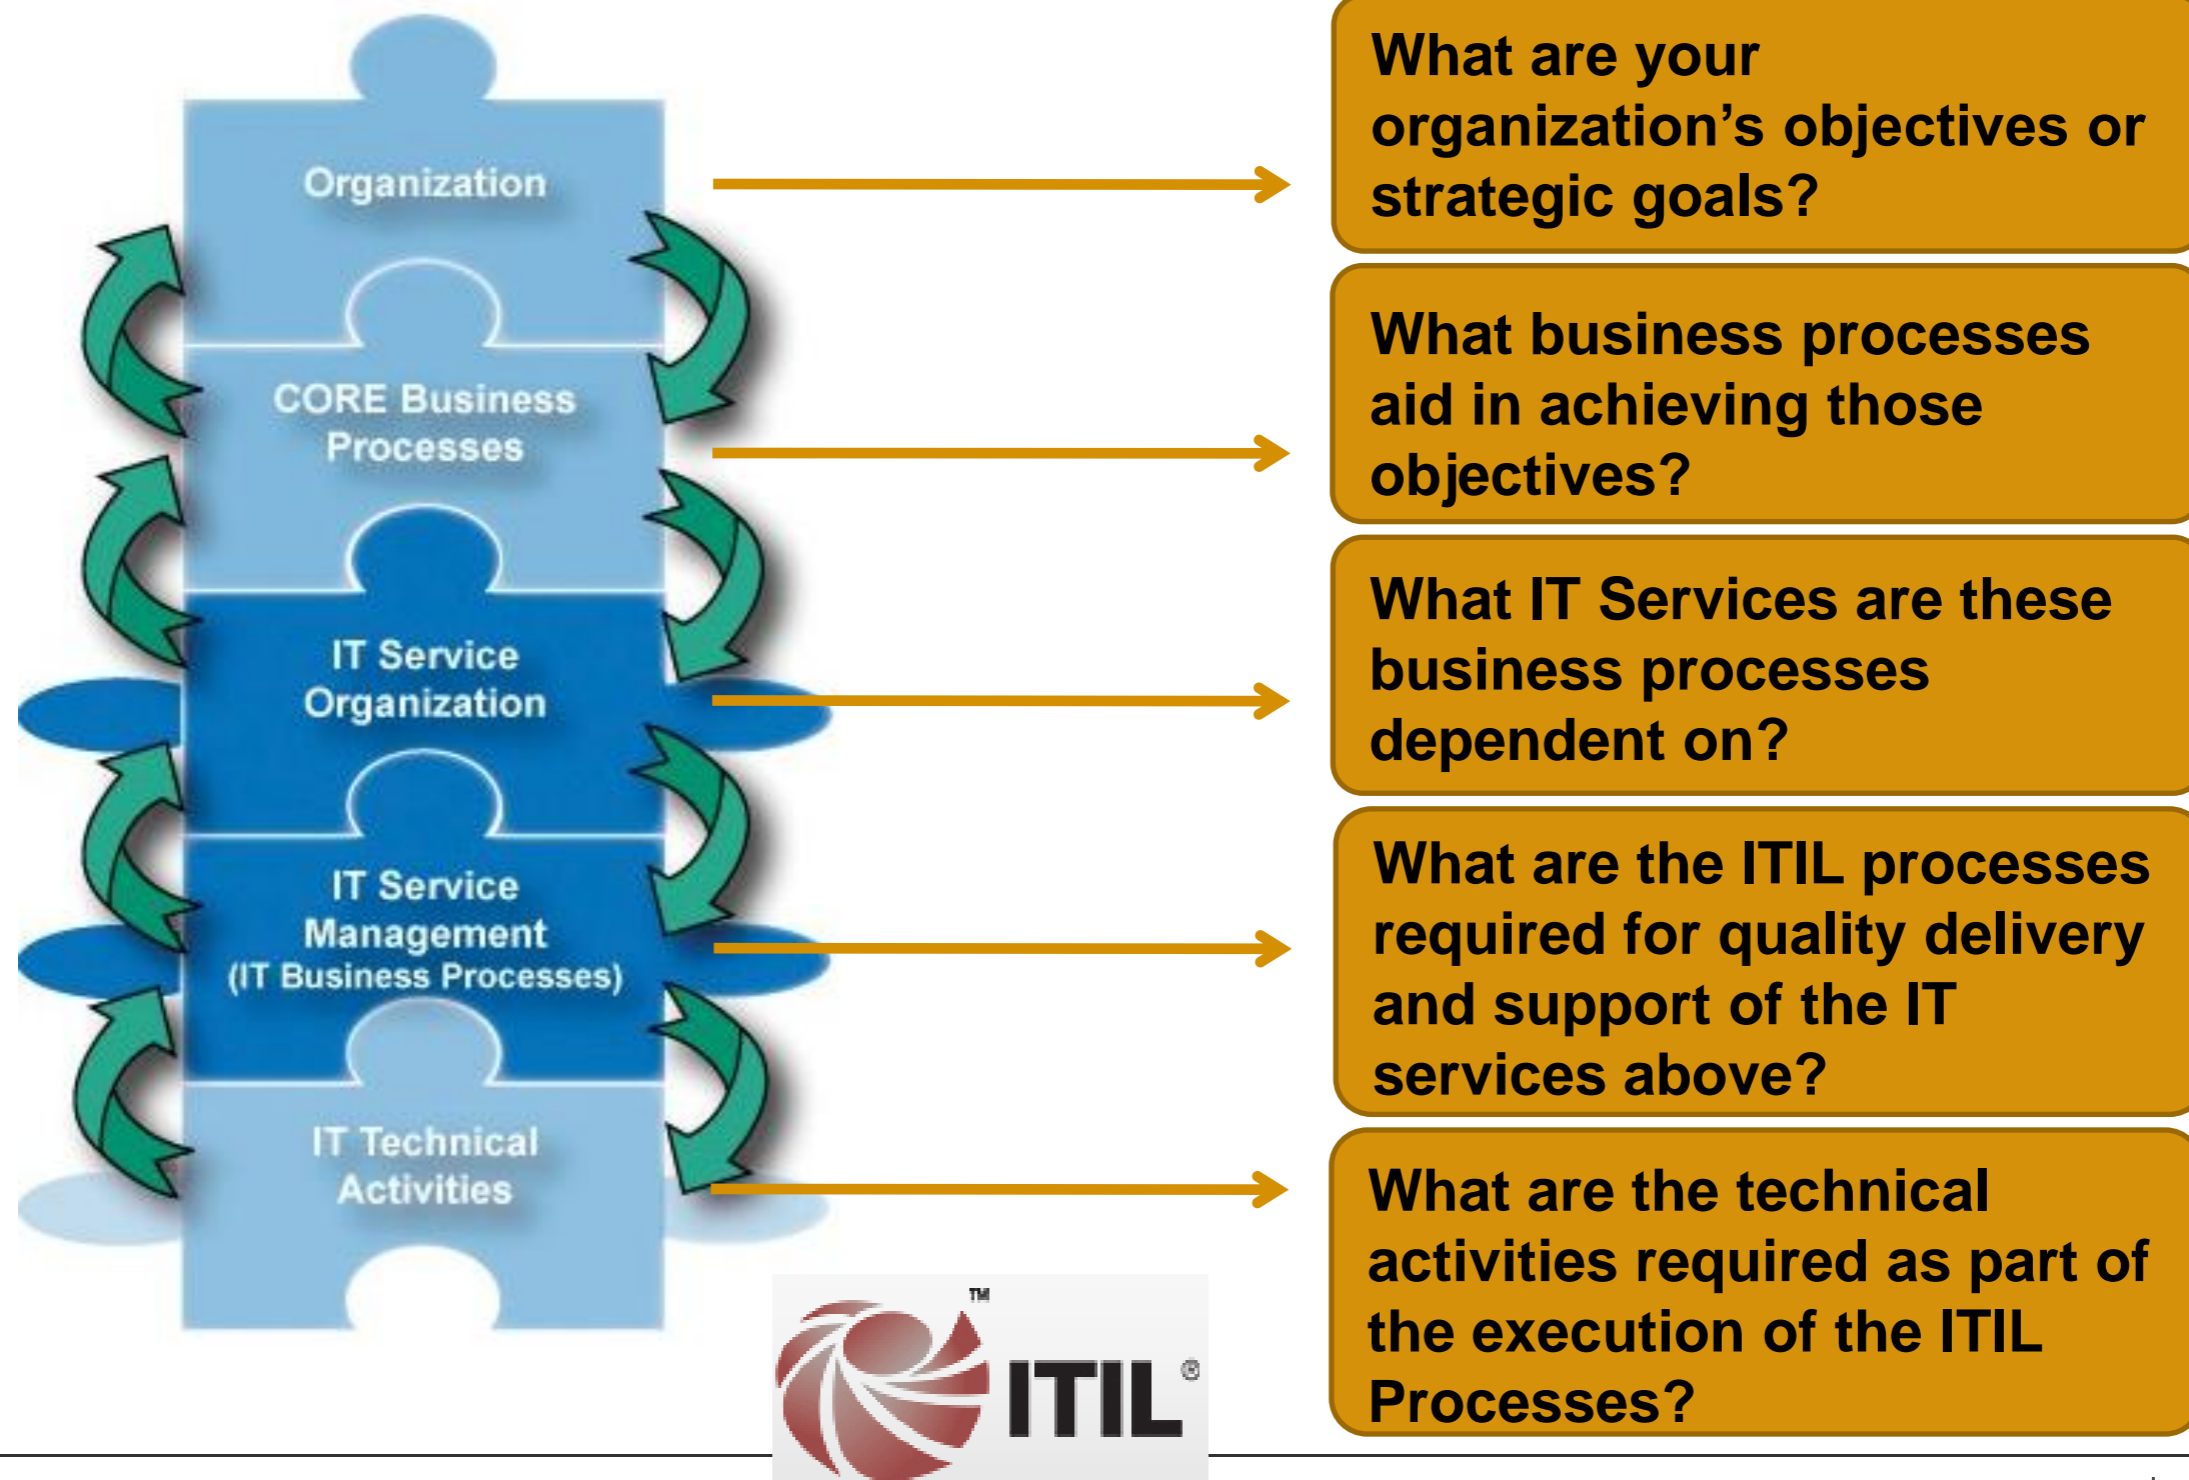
Organization

CORE Business Processes

IT Service Organization

IT Service Management (IT Business Processes)

IT Technical Activities

What are your organization’s objectives or strategic goals?

What business processes aid in achieving those objectives?

What IT Services are these business processes dependent on?

What are the ITIL processes required for quality delivery and support of the IT services above?

What are the technical activities required as part of the execution of the ITIL Processes?

ITIL® ™